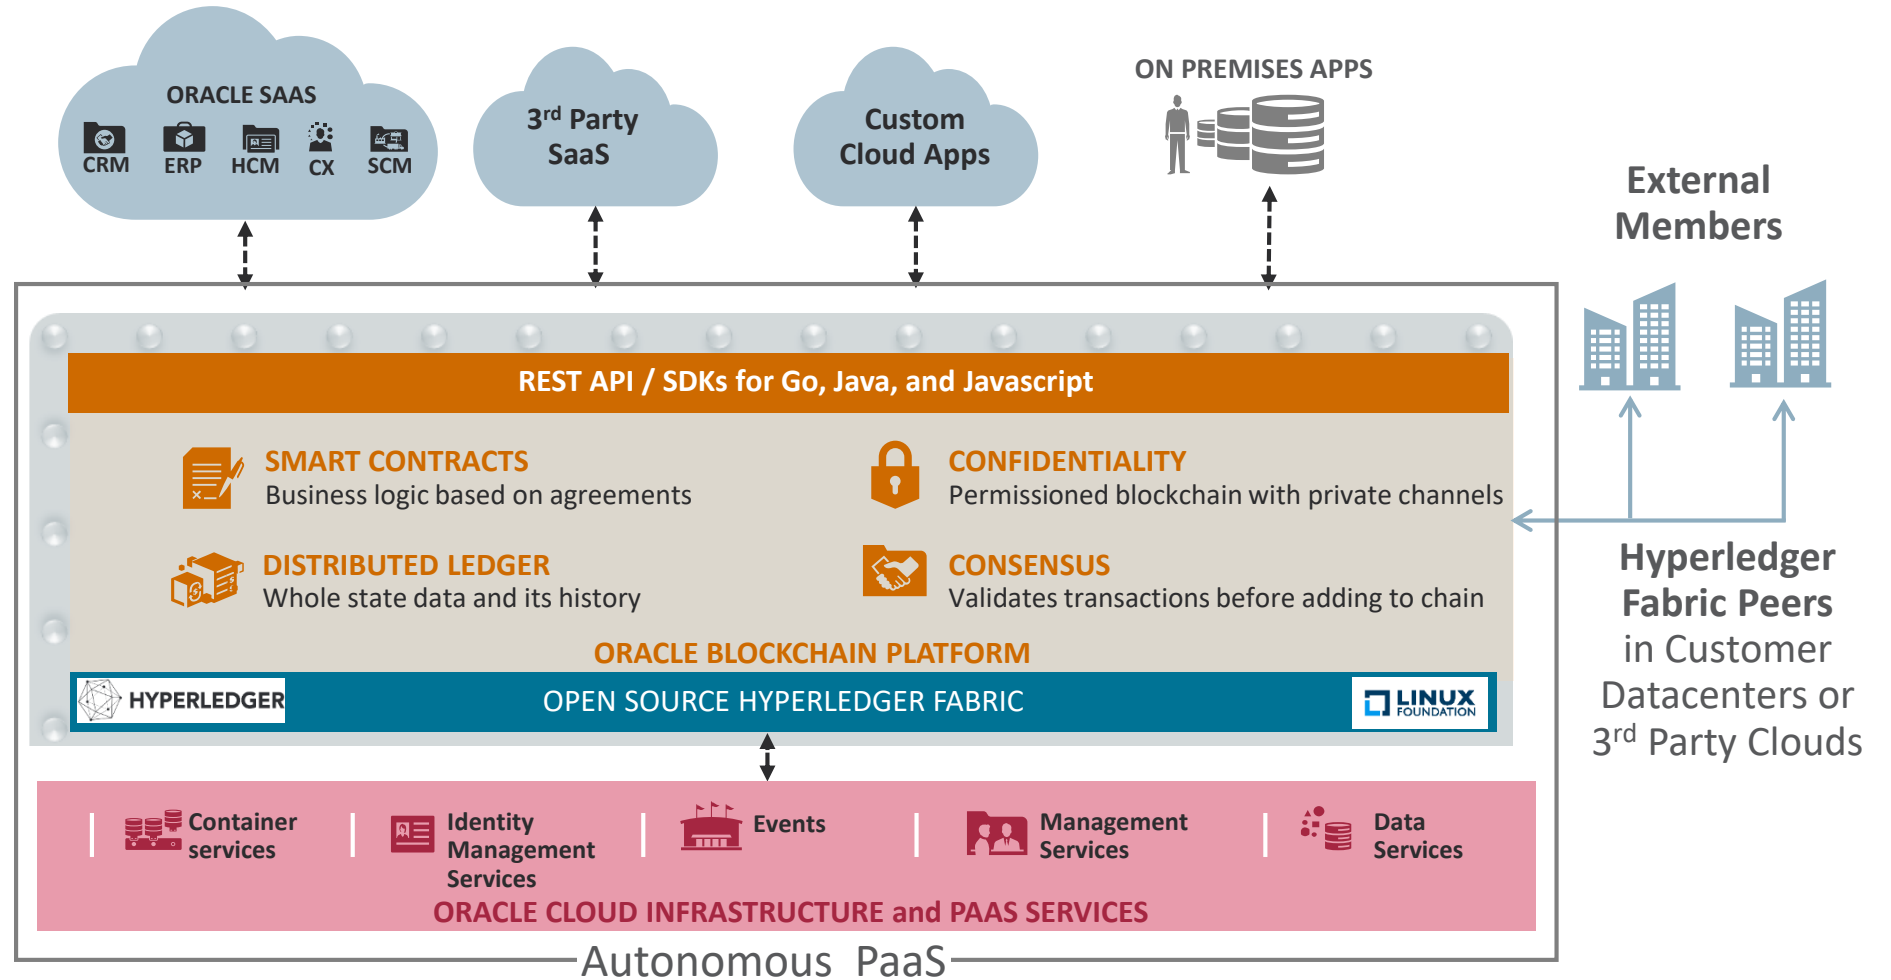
ORACLE SAAS

CRM ERP HCM CX SCM

3rd Party SaaS

Custom Cloud Apps

ON PREMISES APPS

External Members

REST API / SDKs for Go, Java, and Javascript

SMART CONTRACTS
Business logic based on agreements

CONFIDENTIALITY
Permissioned blockchain with private channels

DISTRIBUTED LEDGER
Whole state data and its history

CONSENSUS
Validates transactions before adding to chain

ORACLE BLOCKCHAIN PLATFORM

HYPERLEDGER

OPEN SOURCE HYPERLEDGER FABRIC

LINUX FOUNDATION

Hyperledger Fabric Peers in Customer Datacenters or 3rd Party Clouds

Container services

Identity Management Services

Events

Management Services

Data Services

ORACLE CLOUD INFRASTRUCTURE and PAAS SERVICES

Autonomous PaaS